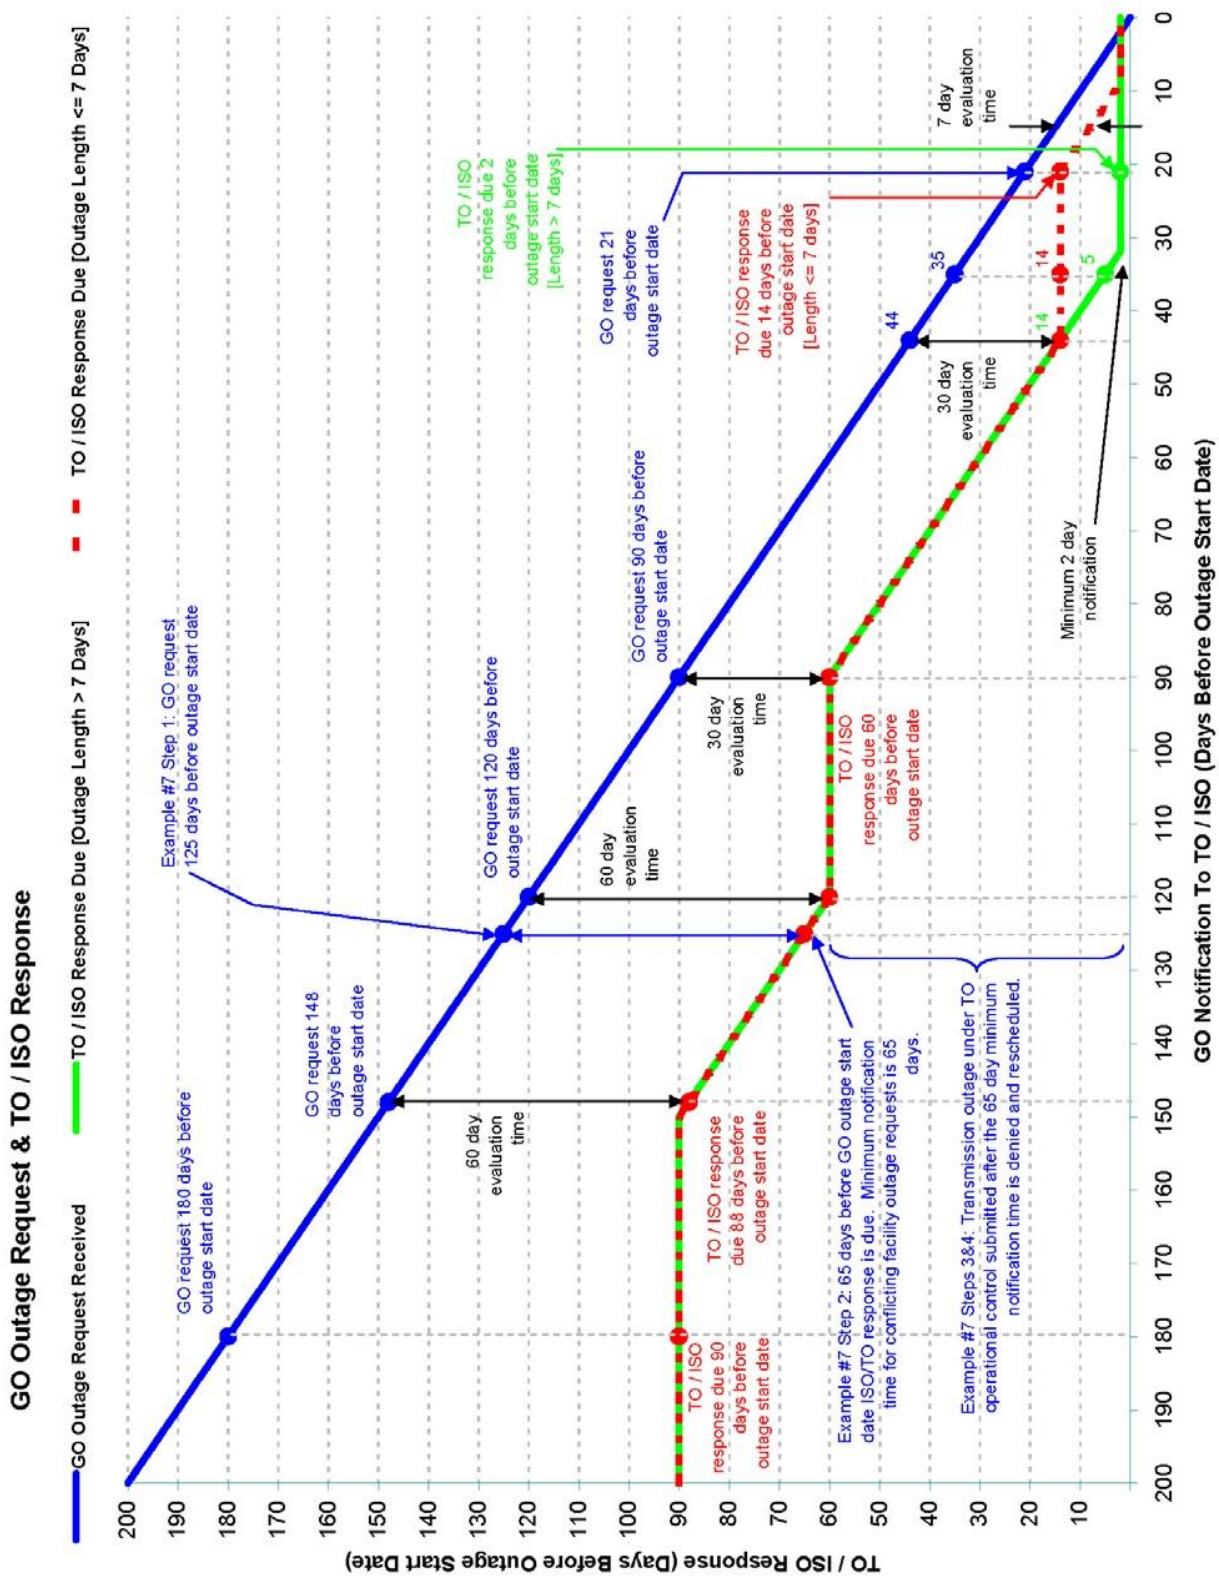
GO Outage Request & TO / ISO Response

GO Outage Request Received

TO / ISO Response Due [Outage Length > 7 Days]

TO / ISO Response Due [Outage Length <= 7 Days]

GO request 180 days before outage start date

GO request 148 days before outage start date

Example #7 Step 1: GO request 125 days before outage start date

GO request 120 days before outage start date

GO request 90 days before outage start date

GO request 21 days before outage start date

TO / ISO response due 2 days before outage start date [Length > 7 days]

7 day evaluation time

TO / ISO response due 14 days before outage start date [Length <= 7 days]

44

35

14

14

5

30 day evaluation time

60 day evaluation time

60 day evaluation time

30 day evaluation time

TO / ISO response due 90 days before outage start date

TO / ISO response due 88 days before outage start date

TO / ISO response due 60 days before outage start date

Example #7 Step 2: 65 days before GO outage start date ISO/TO response is due. Minimum notification time for conflicting facility outage requests is 65 days.

Example #7 Steps 3&4: Transmission outage under TO operational control submitted after the 65 day minimum notification time is denied and rescheduled.

Minimum 2 day notification

200 190 180 170 160 150 140 130 120 110 100 90 80 70 60 50 40 30 20 10 0

GO Notification To TO / ISO (Days Before Outage Start Date)

200 190 180 170 160 150 140 130 120 110 100 90 80 70 60 50 40 30 20 10

TO / ISO Response (Days Before Outage Start Date)